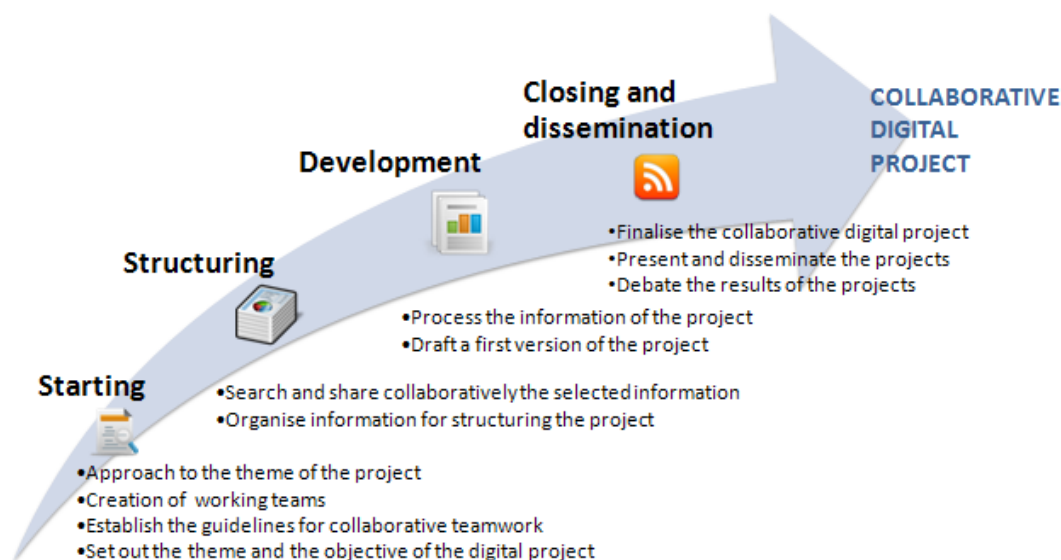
Closing and dissemination

COLLABORATIVE DIGITAL PROJECT

Development

Structuring

Starting

•Finalise the collaborative digital project
•Present and disseminate the projects
•Debate the results of the projects

•Process the information of the project
•Draft a first version of the project

•Search and share collaboratively the selected information
•Organise information for structuring the project

•Approach to the theme of the project
•Creation of working teams
•Establish the guidelines for collaborative teamwork
•Set out the theme and the objective of the digital project